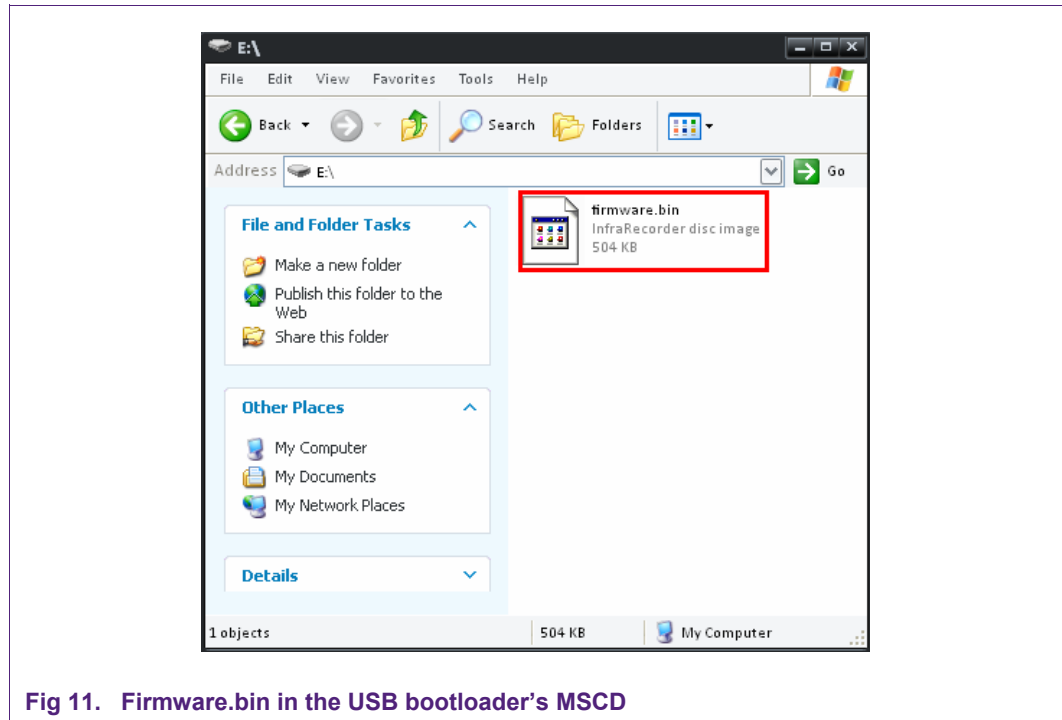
E:\

File Edit View Favorites Tools Help

Back Search Folders

Address E:\ Go

File and Folder Tasks

Make a new folder

Publish this folder to the Web

Share this folder

Other Places

My Computer

My Documents

My Network Places

Details

firmware.bin
InfraRecorder disc image
504 KB

1 objects 504 KB My Computer

Fig 11. Firmware.bin in the USB bootloader's MSCD